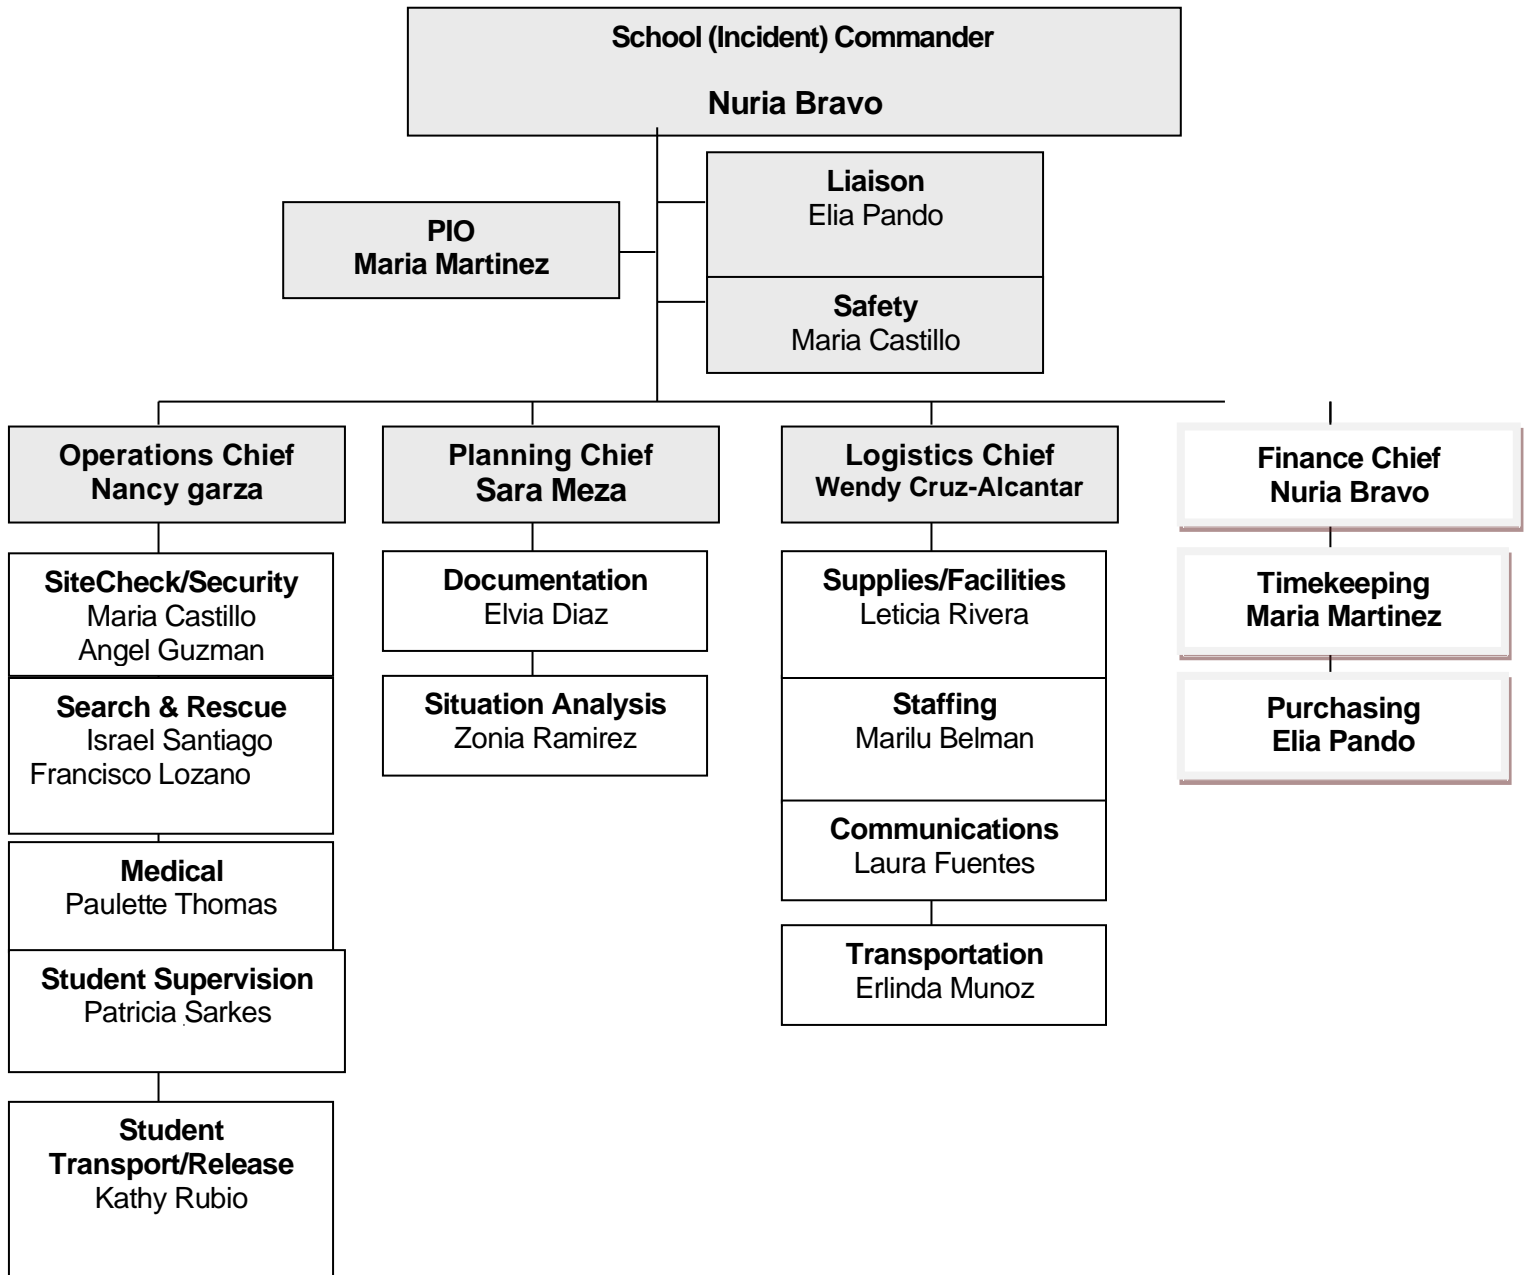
School (Incident) Commander

Nuria Bravo

PIO
Maria Martinez

Liaison
Elia Pando

Safety
Maria Castillo

Operations Chief
Nancy garza

SiteCheck/Security
Maria Castillo
Angel Guzman

Search & Rescue
Israel Santiago
Francisco Lozano

Medical
Paulette Thomas

Student Supervision
Patricia Sarkes

Student Transport/Release
Kathy Rubio

Planning Chief
Sara Meza

Documentation
Elvia Diaz

Situation Analysis
Zonia Ramirez

Logistics Chief
Wendy Cruz-Alcantar

Supplies/Facilities
Leticia Rivera

Staffing
Marilu Belman

Communications
Laura Fuentes

Transportation
Erlinda Munoz

Finance Chief
Nuria Bravo

Timekeeping
Maria Martinez

Purchasing
Elia Pando